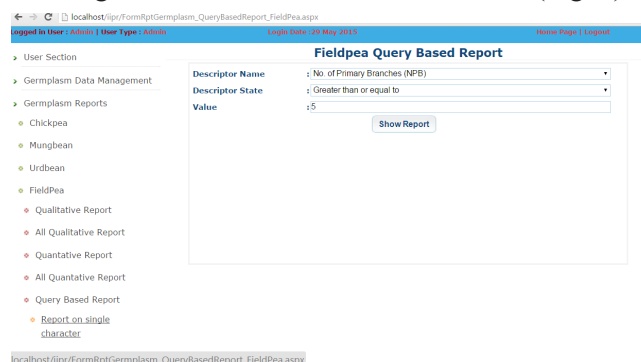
localhost/iipr/FormRptGermplasm_QueryBasedReport_FieldPea.aspx

Logged in User : Admin | User Type : Admin

Login Date :29 May 2015

Home Page | Logout

User Section

Germplasm Data Management

Germplasm Reports

Chickpea

Mungbean

Urdbean

FieldPea

Qualitative Report

All Qualitative Report

Quantative Report

All Quantative Report

Query Based Report

Report on single character

Fieldpea Query Based Report

| Descriptor Name | : No. of Primary Branches (NPB) |
|---|---|
| Descriptor State | : Greater than or equal to |
| Value | : 5 |

Show Report

localhost/iipr/FormRptGermplasm_QueryBasedReport_FieldPea.aspx